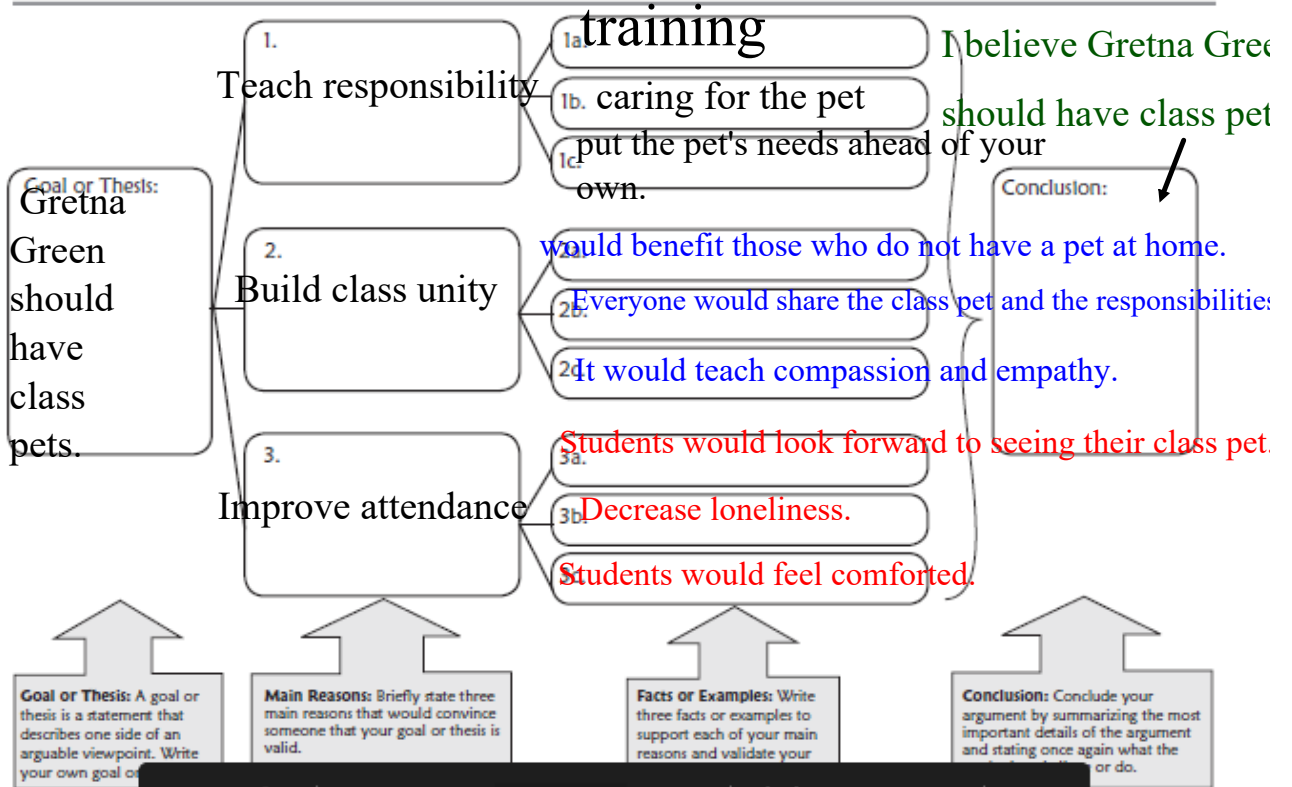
Goal or Thesis:
Gretna Green should have class pets.

1.
Teach responsibility

1a. training
1b. caring for the pet
1c. put the pet's needs ahead of your own.

2.
Build class unity

2a. would benefit those who do not have a pet at home.
2b. Everyone would share the class pet and the responsibilities
2c. It would teach compassion and empathy.

3.
Improve attendance

3a. Students would look forward to seeing their class pet.
3b. Decrease loneliness.
3c. Students would feel comforted.

I believe Gretna Gree
should have class pet

Conclusion:

Goal or Thesis: A goal or thesis is a statement that describes one side of an arguable viewpoint. Write your own goal o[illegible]

Main Reasons: Briefly state three main reasons that would convince someone that your goal or thesis is valid.

Facts or Examples: Write three facts or examples to support each of your main reasons and validate your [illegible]

Conclusion: Conclude your argument by summarizing the most important details of the argument and stating once again what the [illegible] or do.